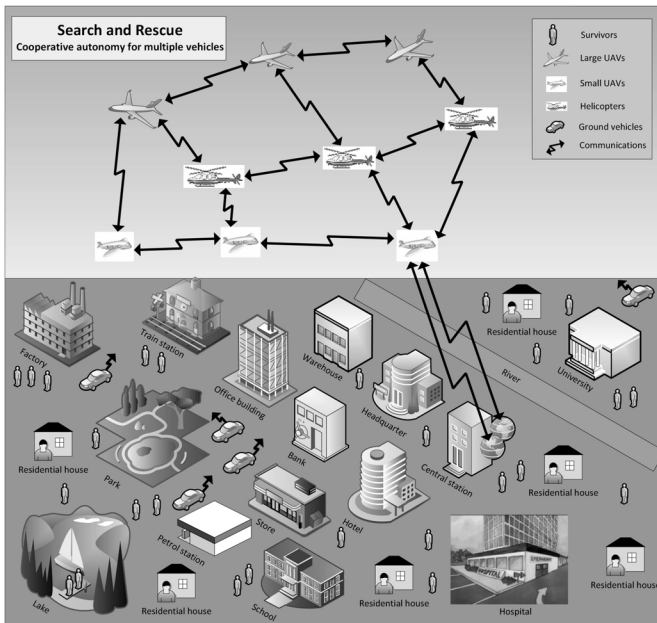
Search and Rescue
Cooperative autonomy for multiple vehicles

Survivors
Large UAVs
Small UAVs
Helicopters
Ground vehicles
Communications

Factory
Train station
Office building
Warehouse
Headquarter
Residential house
University
River
Bank
Central station
Residential house
Park
Residential house
Hotel
Store
Petrol station
Lake
Residential house
School
Residential house
Hospital
Residential house